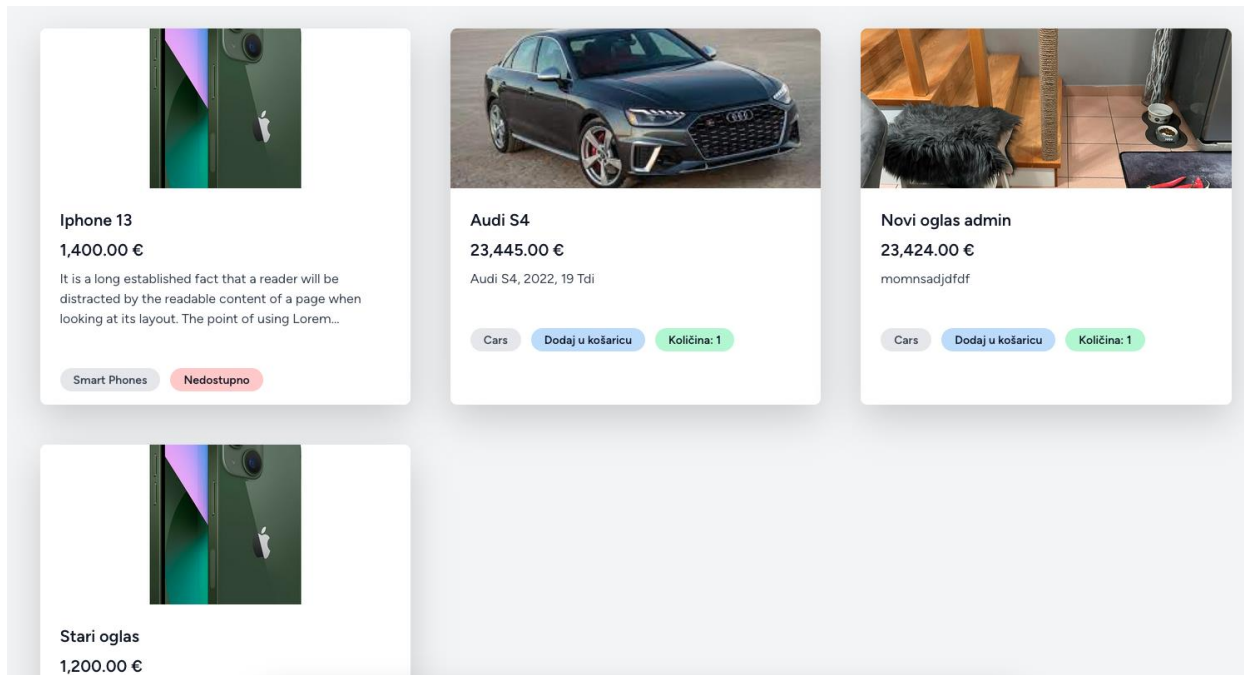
Iphone 13

1,400.00 €

It is a long established fact that a reader will be distracted by the readable content of a page when looking at its layout. The point of using Lorem...

Smart Phones

Nedostupno

Audi S4

23,445.00 €

Audi S4, 2022, 19 Tdi

Cars

Dodaj u košaricu

Količina: 1

Novi oglas admin

23,424.00 €

momnsadjdfdf

Cars

Dodaj u košaricu

Količina: 1

Stari oglas

1,200.00 €